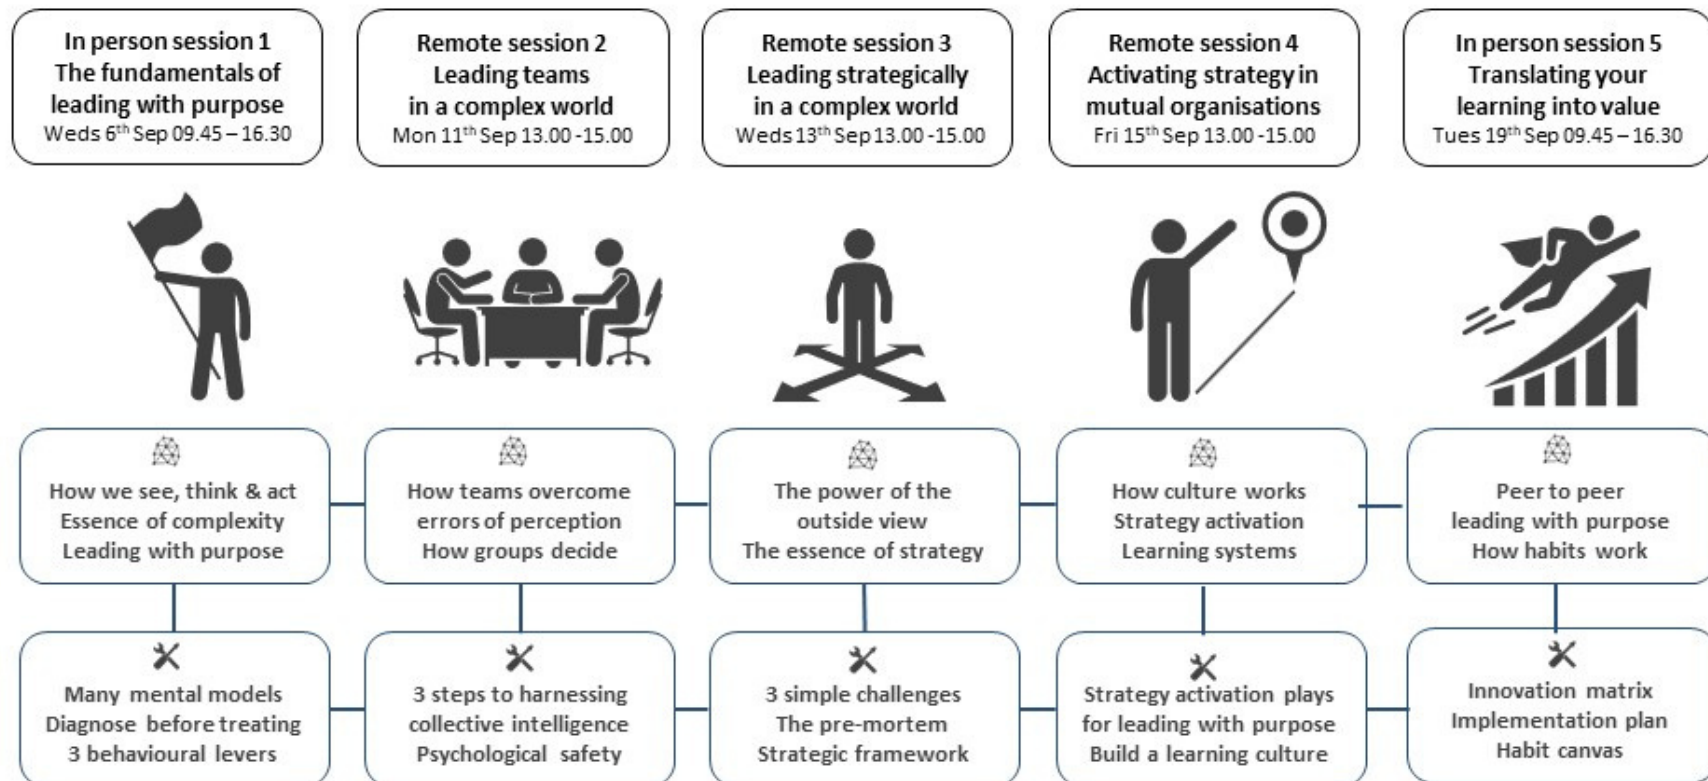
In person session 1
The fundamentals of leading with purpose
Weds 6$^{th}$ Sep 09.45 – 16.30

Remote session 2
Leading teams in a complex world
Mon 11$^{th}$ Sep 13.00 -15.00

Remote session 3
Leading strategically in a complex world
Weds 13$^{th}$ Sep 13.00 -15.00

Remote session 4
Activating strategy in mutual organisations
Fri 15$^{th}$ Sep 13.00 -15.00

In person session 5
Translating your learning into value
Tues 19$^{th}$ Sep 09.45 – 16.30

How we see, think & act
Essence of complexity
Leading with purpose

How teams overcome errors of perception
How groups decide

The power of the outside view
The essence of strategy

How culture works
Strategy activation
Learning systems

Peer to peer leading with purpose
How habits work

Many mental models
Diagnose before treating
3 behavioural levers

3 steps to harnessing collective intelligence
Psychological safety

3 simple challenges
The pre-mortem
Strategic framework

Strategy activation plays for leading with purpose
Build a learning culture

Innovation matrix
Implementation plan
Habit canvas